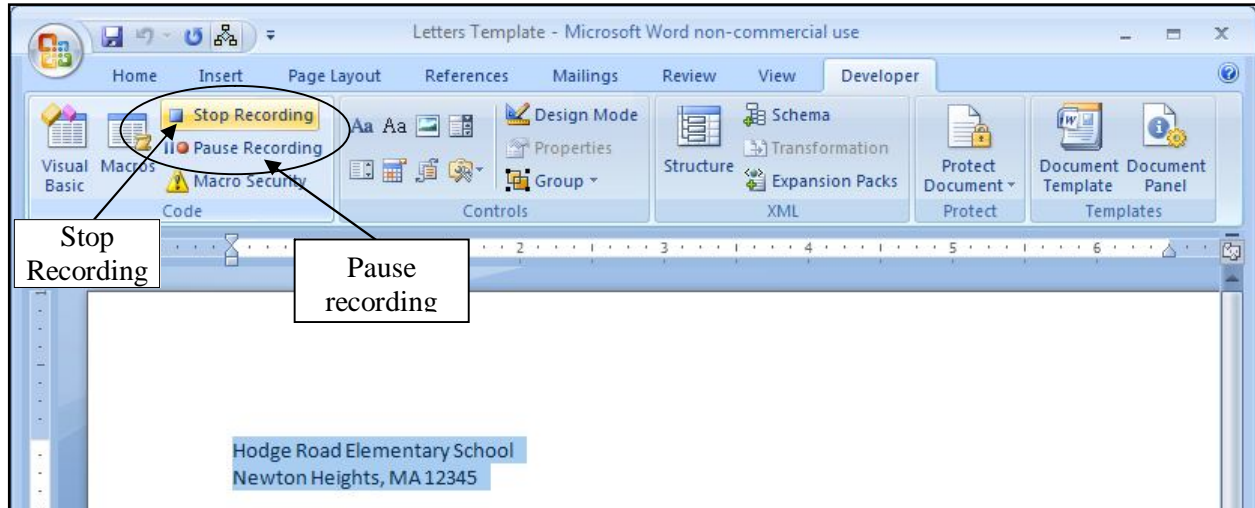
Letters Template - Microsoft Word non-commercial use

Home Insert Page Layout References Mailings Review View Developer

Visual Basic Macros Stop Recording Pause Recording Macro Security Code

Design Mode Properties Group Controls

Structure Schema Transformation Expansion Packs XML

Protect Document Protect

Document Template Document Panel Templates

Stop Recording

Pause recording

2 3 4 5 6

Hodge Road Elementary School
Newton Heights, MA 12345